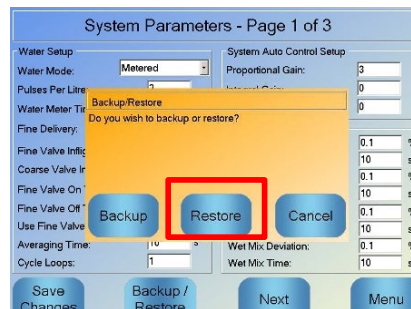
System Parameters - Page 1 of 3

Water Setup

Water Mode: Metered

Pulses Per Litre

Water Meter Ti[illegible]

Fine Delivery:

Fine Valve Infli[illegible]

Coarse Valve In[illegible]

Fine Valve On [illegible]

Fine Valve Off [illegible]

Use Fine Valve

Averaging Time: 10 s

Cycle Loops: 1

System Auto Control Setup

Proportional Gain: 3

Integral Gain: 0

0

0.1

10

0.1

10

0.1

10

Wet Mix Deviation: 0.1

Wet Mix Time: 10

Backup/Restore

Do you wish to backup or restore?

Backup

Restore

Cancel

Save Changes

Backup / Restore

Next

Menu